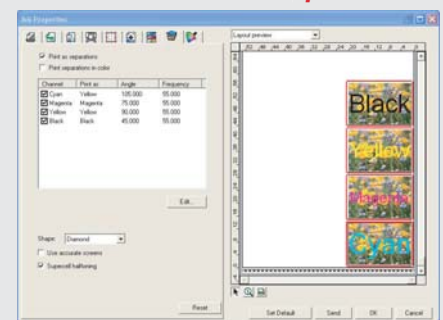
Job Properties

Print as separations
Print separations in color

| Channel | Print as | Angle | Frequency |
|---|---|---|---|
| Cyan | Yellow | 105.000 | 55.000 |
| Magenta | Magenta | 75.000 | 55.000 |
| Yellow | Yellow | 90.000 | 55.000 |
| Black | Black | 45.000 | 55.000 |

Edit...

Shape: Diamond
Use accurate screens
Supercell halftoning

Reset

Layout preview

Black
Yellow
Magenta
Cyan

Set Default
Send
OK
Cancel